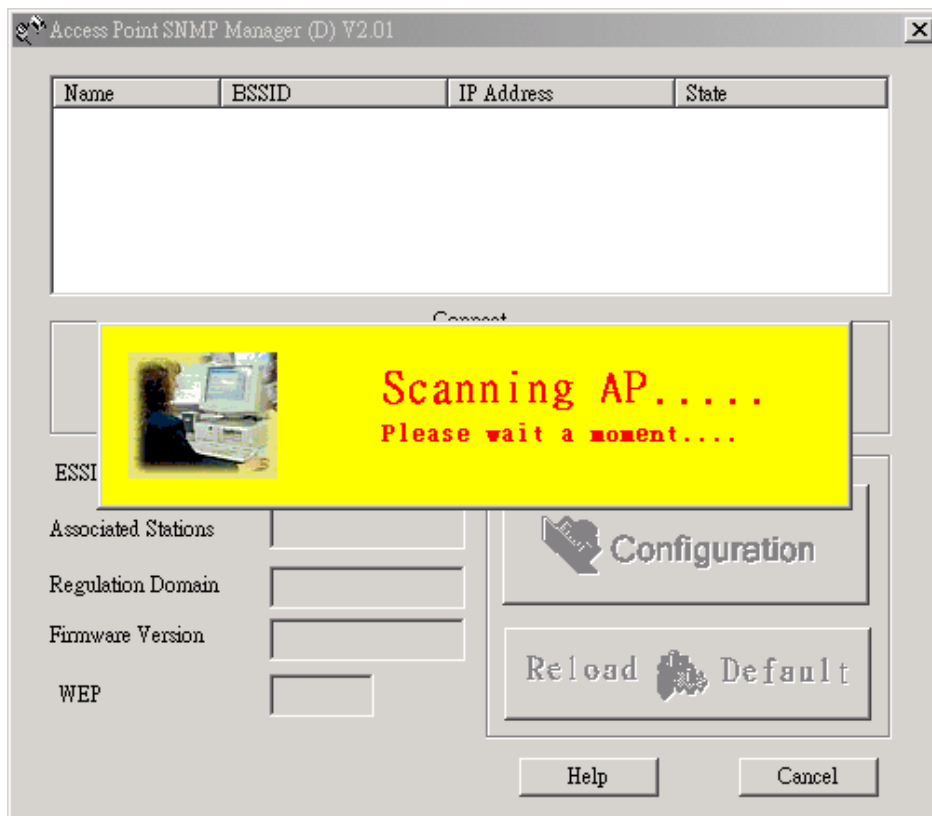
Access Point SNMP Manager (D) V2.01

| Name | BSSID | IP Address | State |
|---|---|---|---|

Connect

Scanning AP.....
Please wait a moment....

ESSI

Associated Stations

Regulation Domain

Firmware Version

WEP

Configuration

Reload Default

Help

Cancel